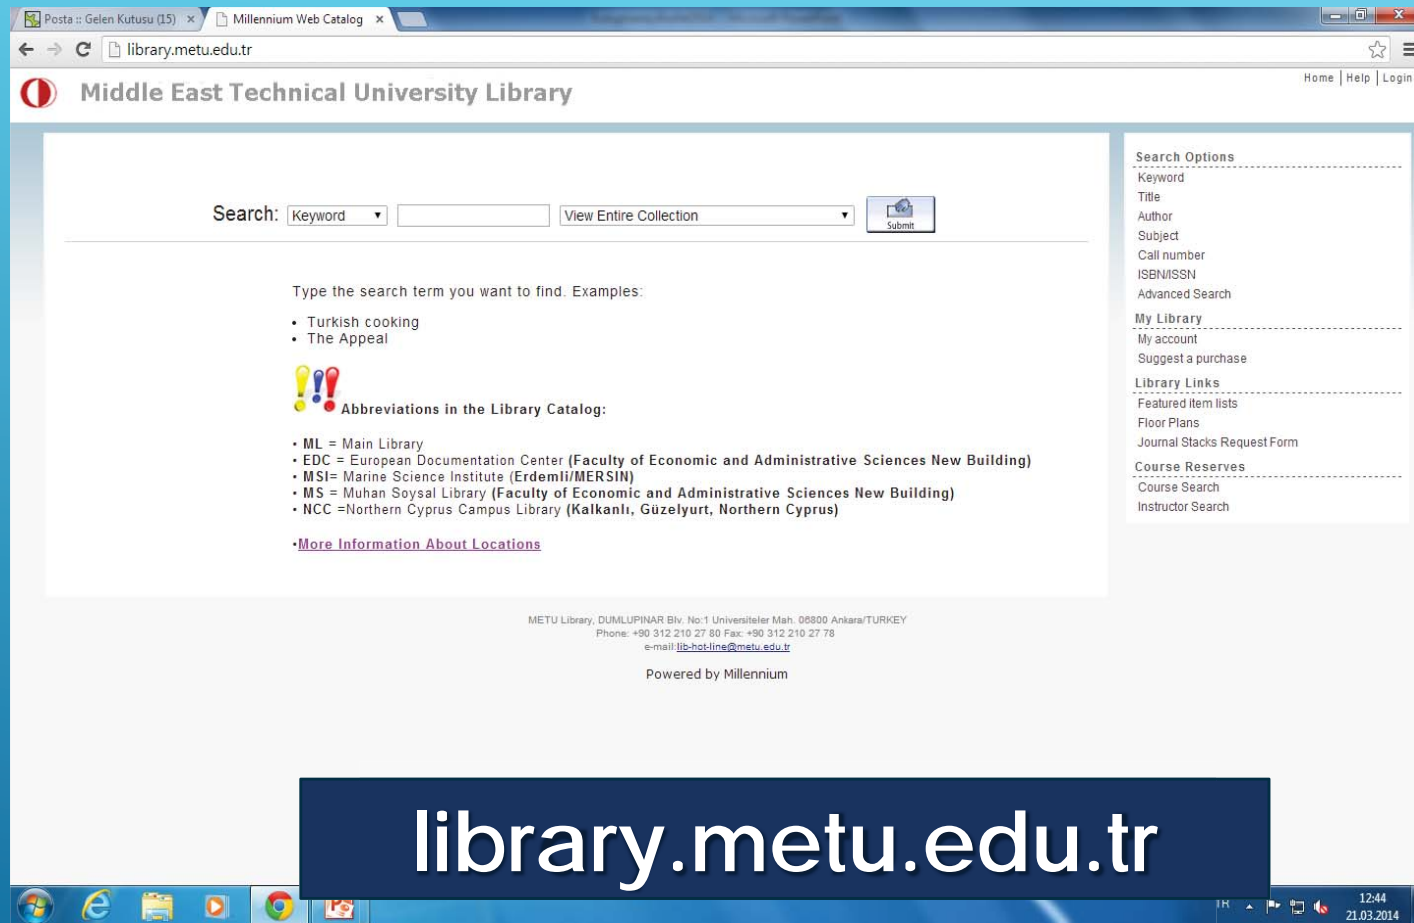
Posta :: Gelen Kutusu (15) ×
Millennium Web Catalog ×

library.metu.edu.tr

Middle East Technical University Library

Home | Help | Login

Search: Keyword View Entire Collection Submit

Type the search term you want to find. Examples:

• Turkish cooking
• The Appeal

Abbreviations in the Library Catalog:

• ML = Main Library
• EDC = European Documentation Center (Faculty of Economic and Administrative Sciences New Building)
• MSI= Marine Science Institute (Erdemli/MERSIN)
• MS = Muhan Soysal Library (Faculty of Economic and Administrative Sciences New Building)
• NCC =Northern Cyprus Campus Library (Kalkanlı, Güzelyurt, Northern Cyprus)

•More Information About Locations

Search Options
Keyword
Title
Author
Subject
Call number
ISBN/ISSN
Advanced Search

My Library
My account
Suggest a purchase

Library Links
Featured Item lists
Floor Plans
Journal Stacks Request Form

Course Reserves
Course Search
Instructor Search

METU Library, DUMLUPINAR Blv. No:1 Universiteler Mah. 06800 Ankara/TURKEY
Phone: +90 312 210 27 80 Fax: +90 312 210 27 78
e-mail:lib-hot-line@metu.edu.tr

Powered by Millennium

library.metu.edu.tr

TR
12:44
21.03.2014